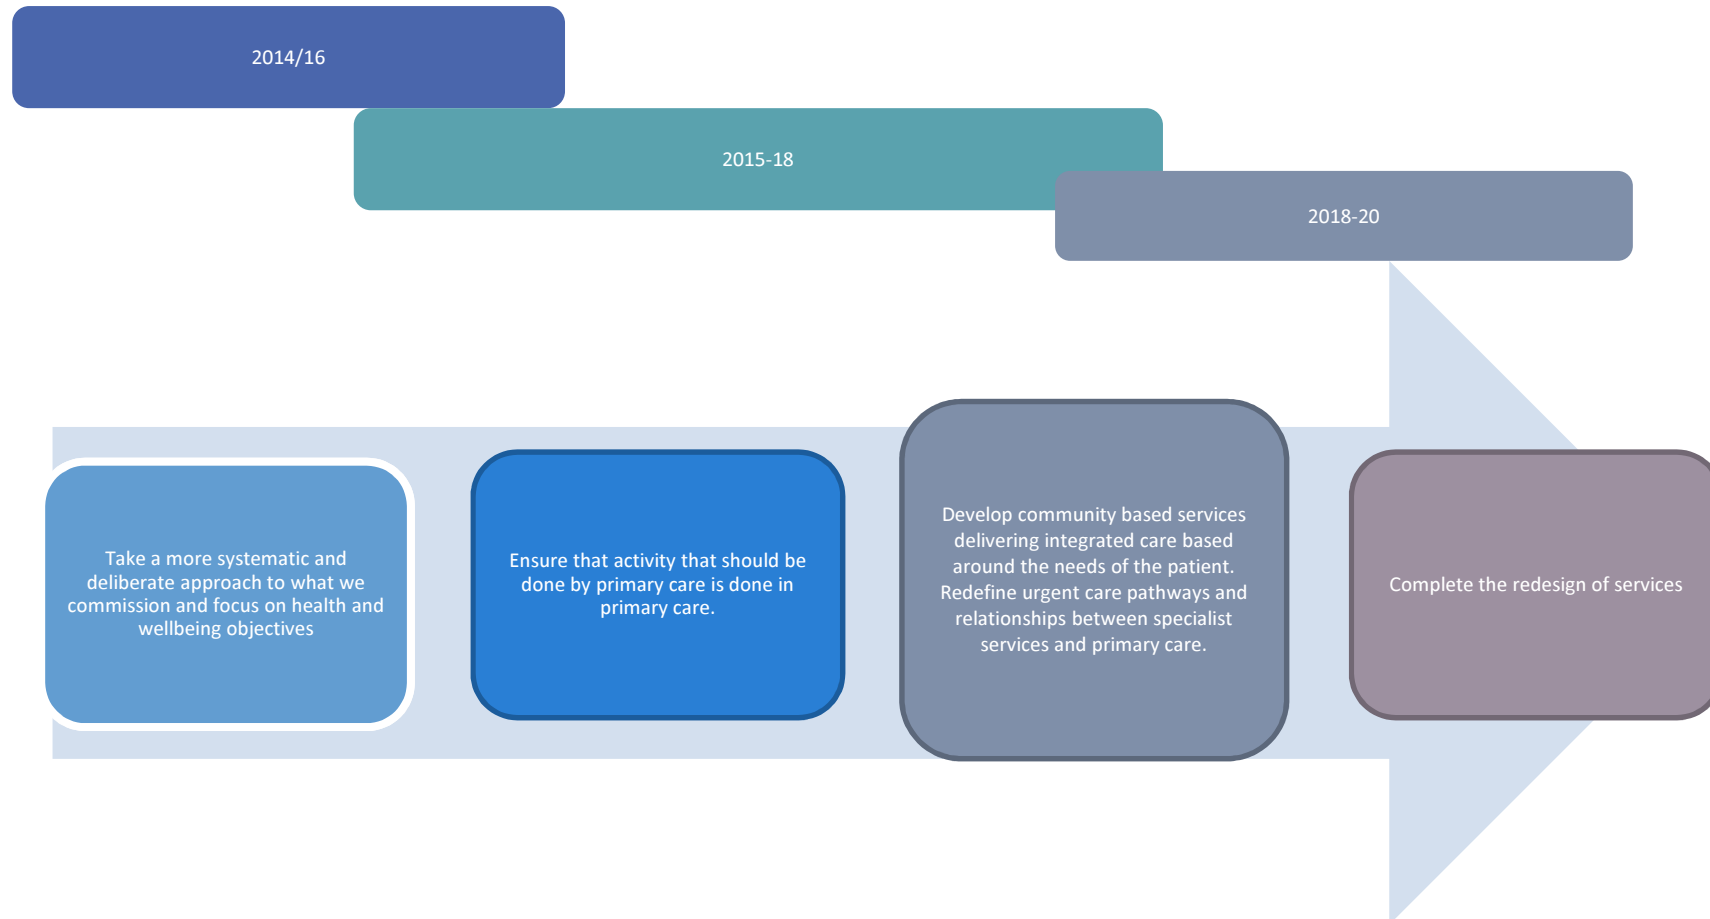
2014/16

2015-18

2018-20

Take a more systematic and deliberate approach to what we commission and focus on health and wellbeing objectives

Ensure that activity that should be done by primary care is done in primary care.

Develop community based services delivering integrated care based around the needs of the patient. Redefine urgent care pathways and relationships between specialist services and primary care.

Complete the redesign of services